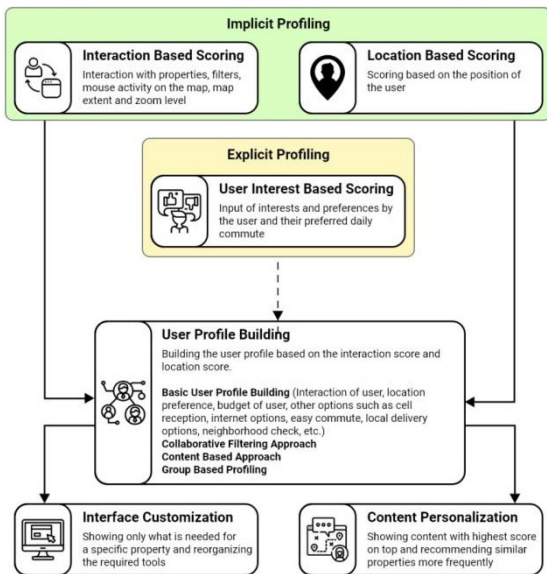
Implicit Profiling

Interaction Based Scoring
Interaction with properties, filters, mouse activity on the map, map extent and zoom level

Location Based Scoring
Scoring based on the position of the user

Explicit Profiling

User Interest Based Scoring
Input of interests and preferences by the user and their preferred daily commute

User Profile Building
Building the user profile based on the interaction score and location score.

Basic User Profile Building (Interaction of user, location preference, budget of user, other options such as cell reception, internet options, easy commute, local delivery options, neighborhood check, etc.)
Collaborative Filtering Approach
Content Based Approach
Group Based Profiling

Interface Customization
Showing only what is needed for a specific property and reorganizing the required tools

Content Personalization
Showing content with highest score on top and recommending similar properties more frequently